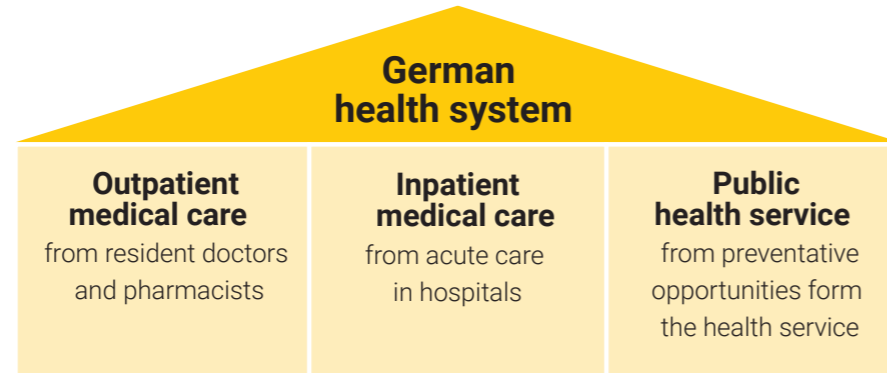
German health system

Outpatient medical care
from resident doctors and pharmacists

Inpatient medical care
from acute care in hospitals

Public health service
from preventative opportunities form the health service